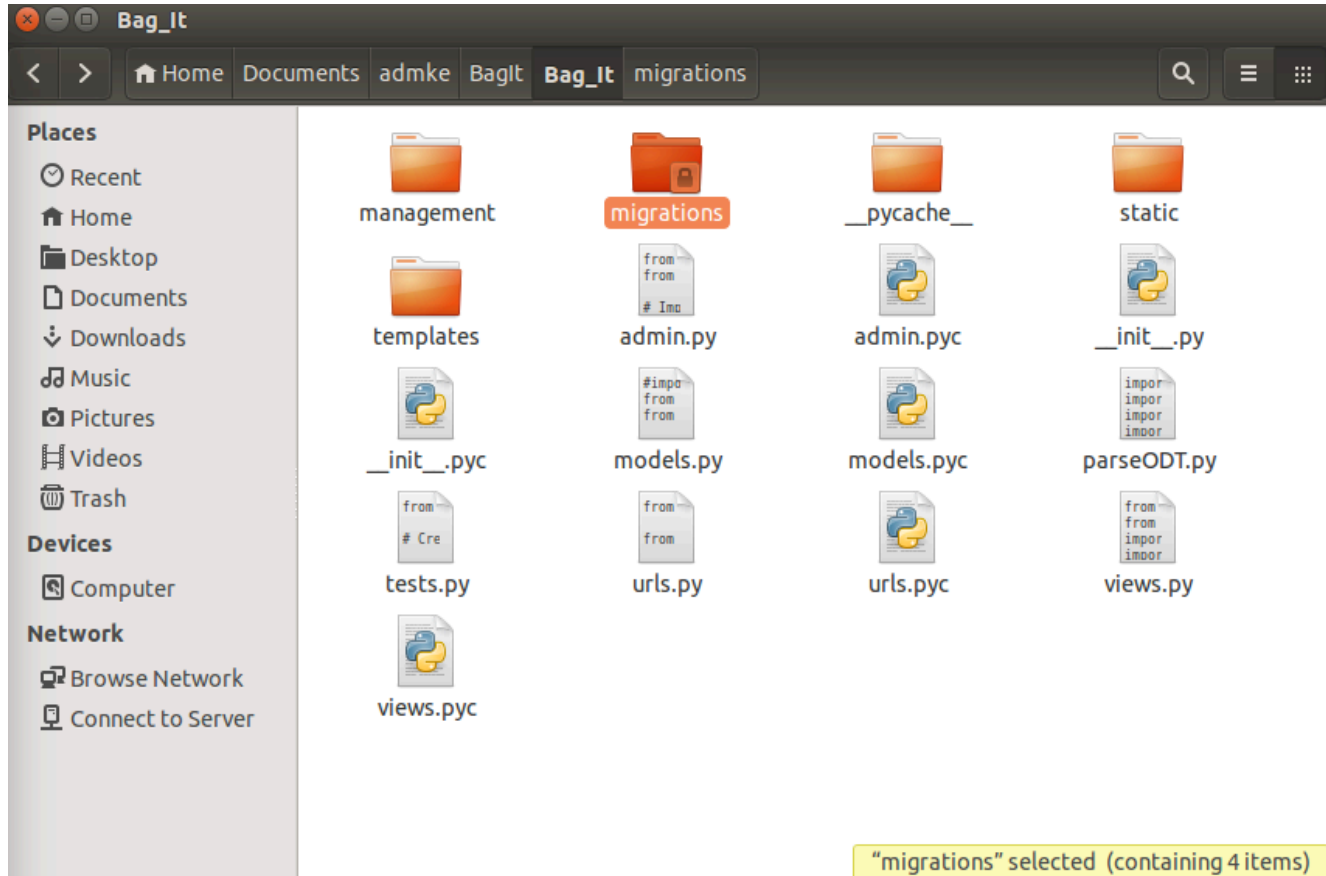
Bag_It

Home Documents admke BagIt Bag_It migrations

Places
Recent
Home
Desktop
Documents
Downloads
Music
Pictures
Videos
Trash
Devices
Computer
Network
Browse Network
Connect to Server

management
migrations
__pycache__
static
templates
from
from
# Imp
admin.py
admin.pyc
__init__.py
__init__.pyc
#impo
from
from
models.py
models.pyc
impor
impor
impor
impor
parseODT.py
from
# Cre
tests.py
from
from
urls.py
urls.pyc
from
from
impor
impor
views.py
views.pyc

"migrations" selected (containing 4 items)